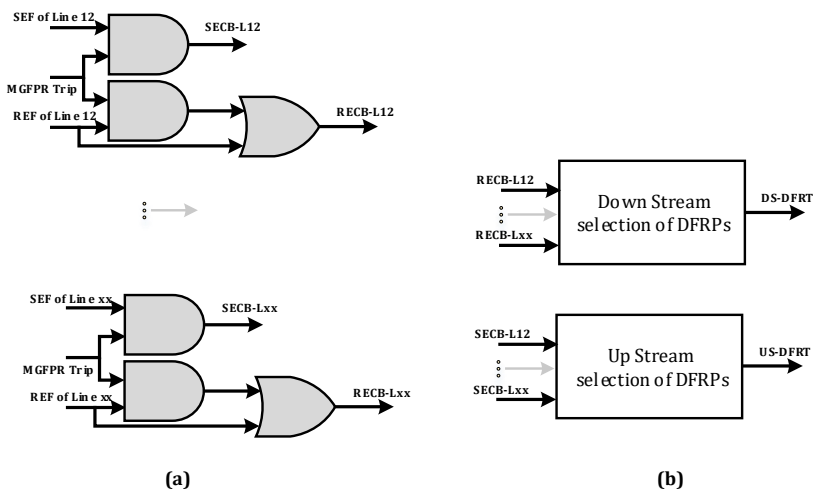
SEF of Line 12
SECB-L12
MGFPR Trip
REF of Line 12
RECB-L12

SEF of Line xx
SECB-Lxx
MGFPR Trip
REF of Line xx
RECB-Lxx

(a)

RECB-L12
RECB-Lxx
Down Stream selection of DFRPs
DS-DFRT

SECB-L12
SECB-Lxx
Up Stream selection of DFRPs
US-DFRT

(b)